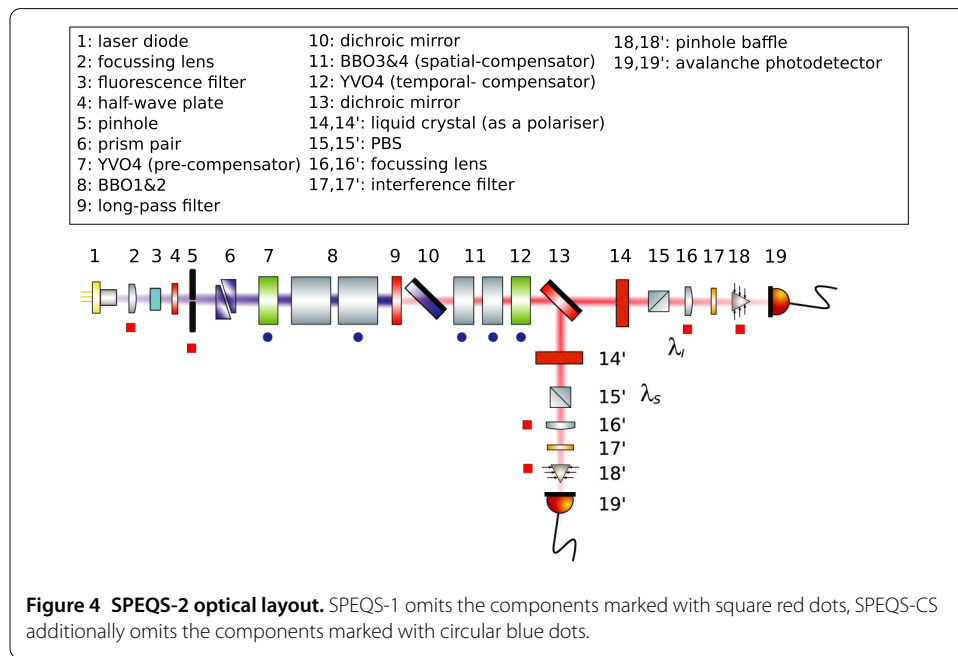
1: laser diode
2: focussing lens
3: fluorescence filter
4: half-wave plate
5: pinhole
6: prism pair
7: YVO4 (pre-compensator)
8: BBO1&2
9: long-pass filter

10: dichroic mirror
11: BBO3&4 (spatial-compensator)
12: YVO4 (temporal- compensator)
13: dichroic mirror
14,14': liquid crystal (as a polariser)
15,15': PBS
16,16': focussing lens
17,17': interference filter

18,18': pinhole baffle
19,19': avalanche photodetector

1 2 3 4 5 6 7 8 9 10 11 12 13 14 15 16 17 18 19

$\lambda_i$

14'
15' $\lambda_s$
16'
17'
18'
19'

**Figure 4 SPEQS-2 optical layout.** SPEQS-1 omits the components marked with square red dots, SPEQS-CS additionally omits the components marked with circular blue dots.